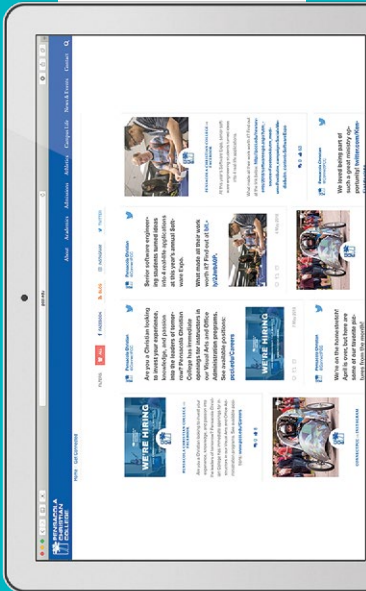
PENSACOLA CHRISTIAN COLLEGE

About Academics Admissions Athletics Campus Life News & Events Contact

FILTERS ALL FACEBOOK RSS INSTAGRAM TWITTER

WE'RE HIRING

Are you a Christian looking to invest your experience, knowledge, and passion into the leaders of tomorrow? Pensacola Christian College has immediate openings for instructors in our Visual Arts and Office Administration programs. See available positions: pcci.edu/Careers

WE'RE HIRING

Senior software engineering students turned ideas into a real-world product at this year's annual Software Expo.

What made all their work worth it? Find out at bit.ly/...

We're on the #snowballedit! April is over, but here are some of our favorite pictures from the month!

We loved being part of such a great ministry opportunity! twitter.com/...